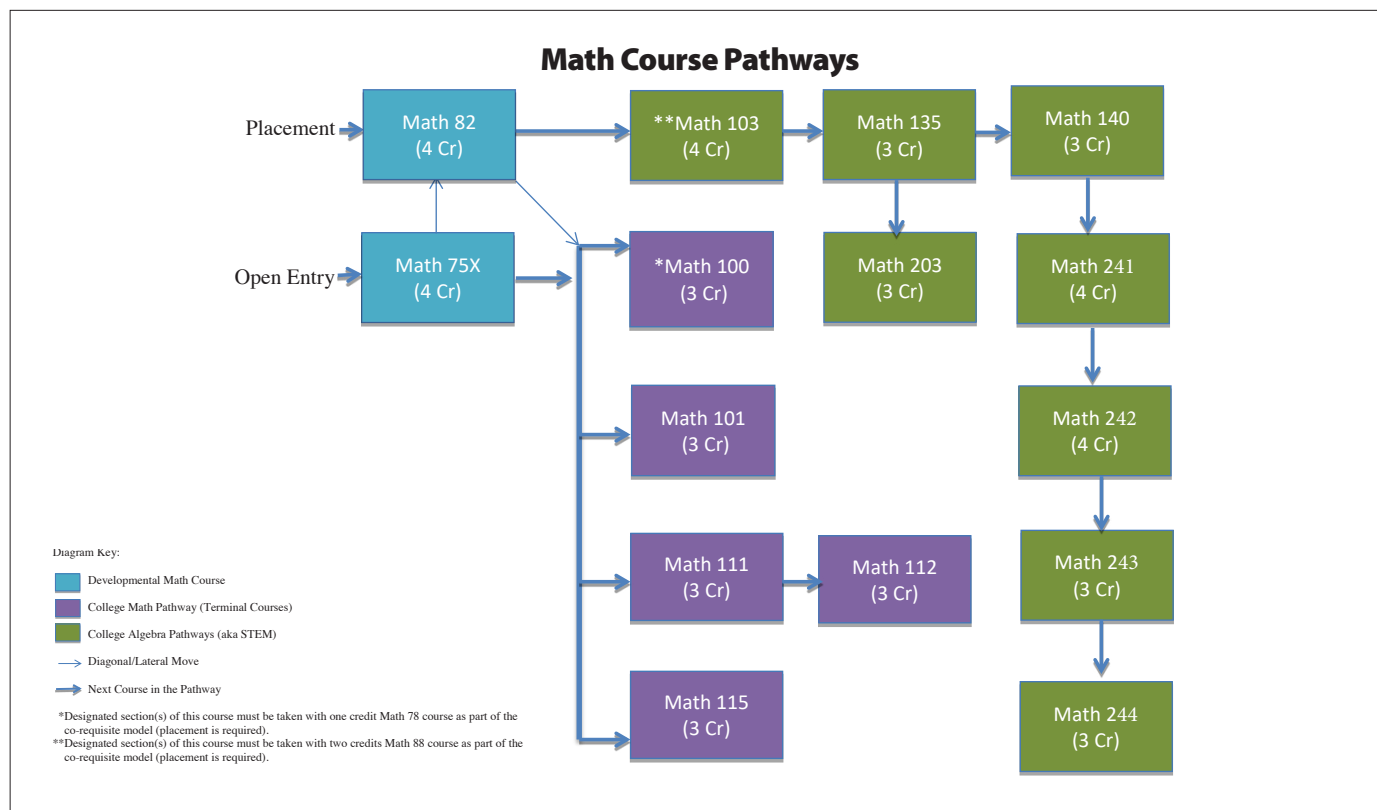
Math Course Pathways

Placement

Math 82
(4 Cr)

**Math 103
(4 Cr)

Math 135
(3 Cr)

Math 140
(3 Cr)

Open Entry

Math 75X
(4 Cr)

*Math 100
(3 Cr)

Math 203
(3 Cr)

Math 241
(4 Cr)

Math 101
(3 Cr)

Math 242
(4 Cr)

Math 111
(3 Cr)

Math 112
(3 Cr)

Math 243
(3 Cr)

Math 115
(3 Cr)

Math 244
(3 Cr)

Diagram Key:

Developmental Math Course

College Math Pathway (Terminal Courses)

College Algebra Pathways (aka STEM)

Diagonal/Lateral Move

Next Course in the Pathway

*Designated section(s) of this course must be taken with one credit Math 78 course as part of the co-requisite model (placement is required).
**Designated section(s) of this course must be taken with two credits Math 88 course as part of the co-requisite model (placement is required).